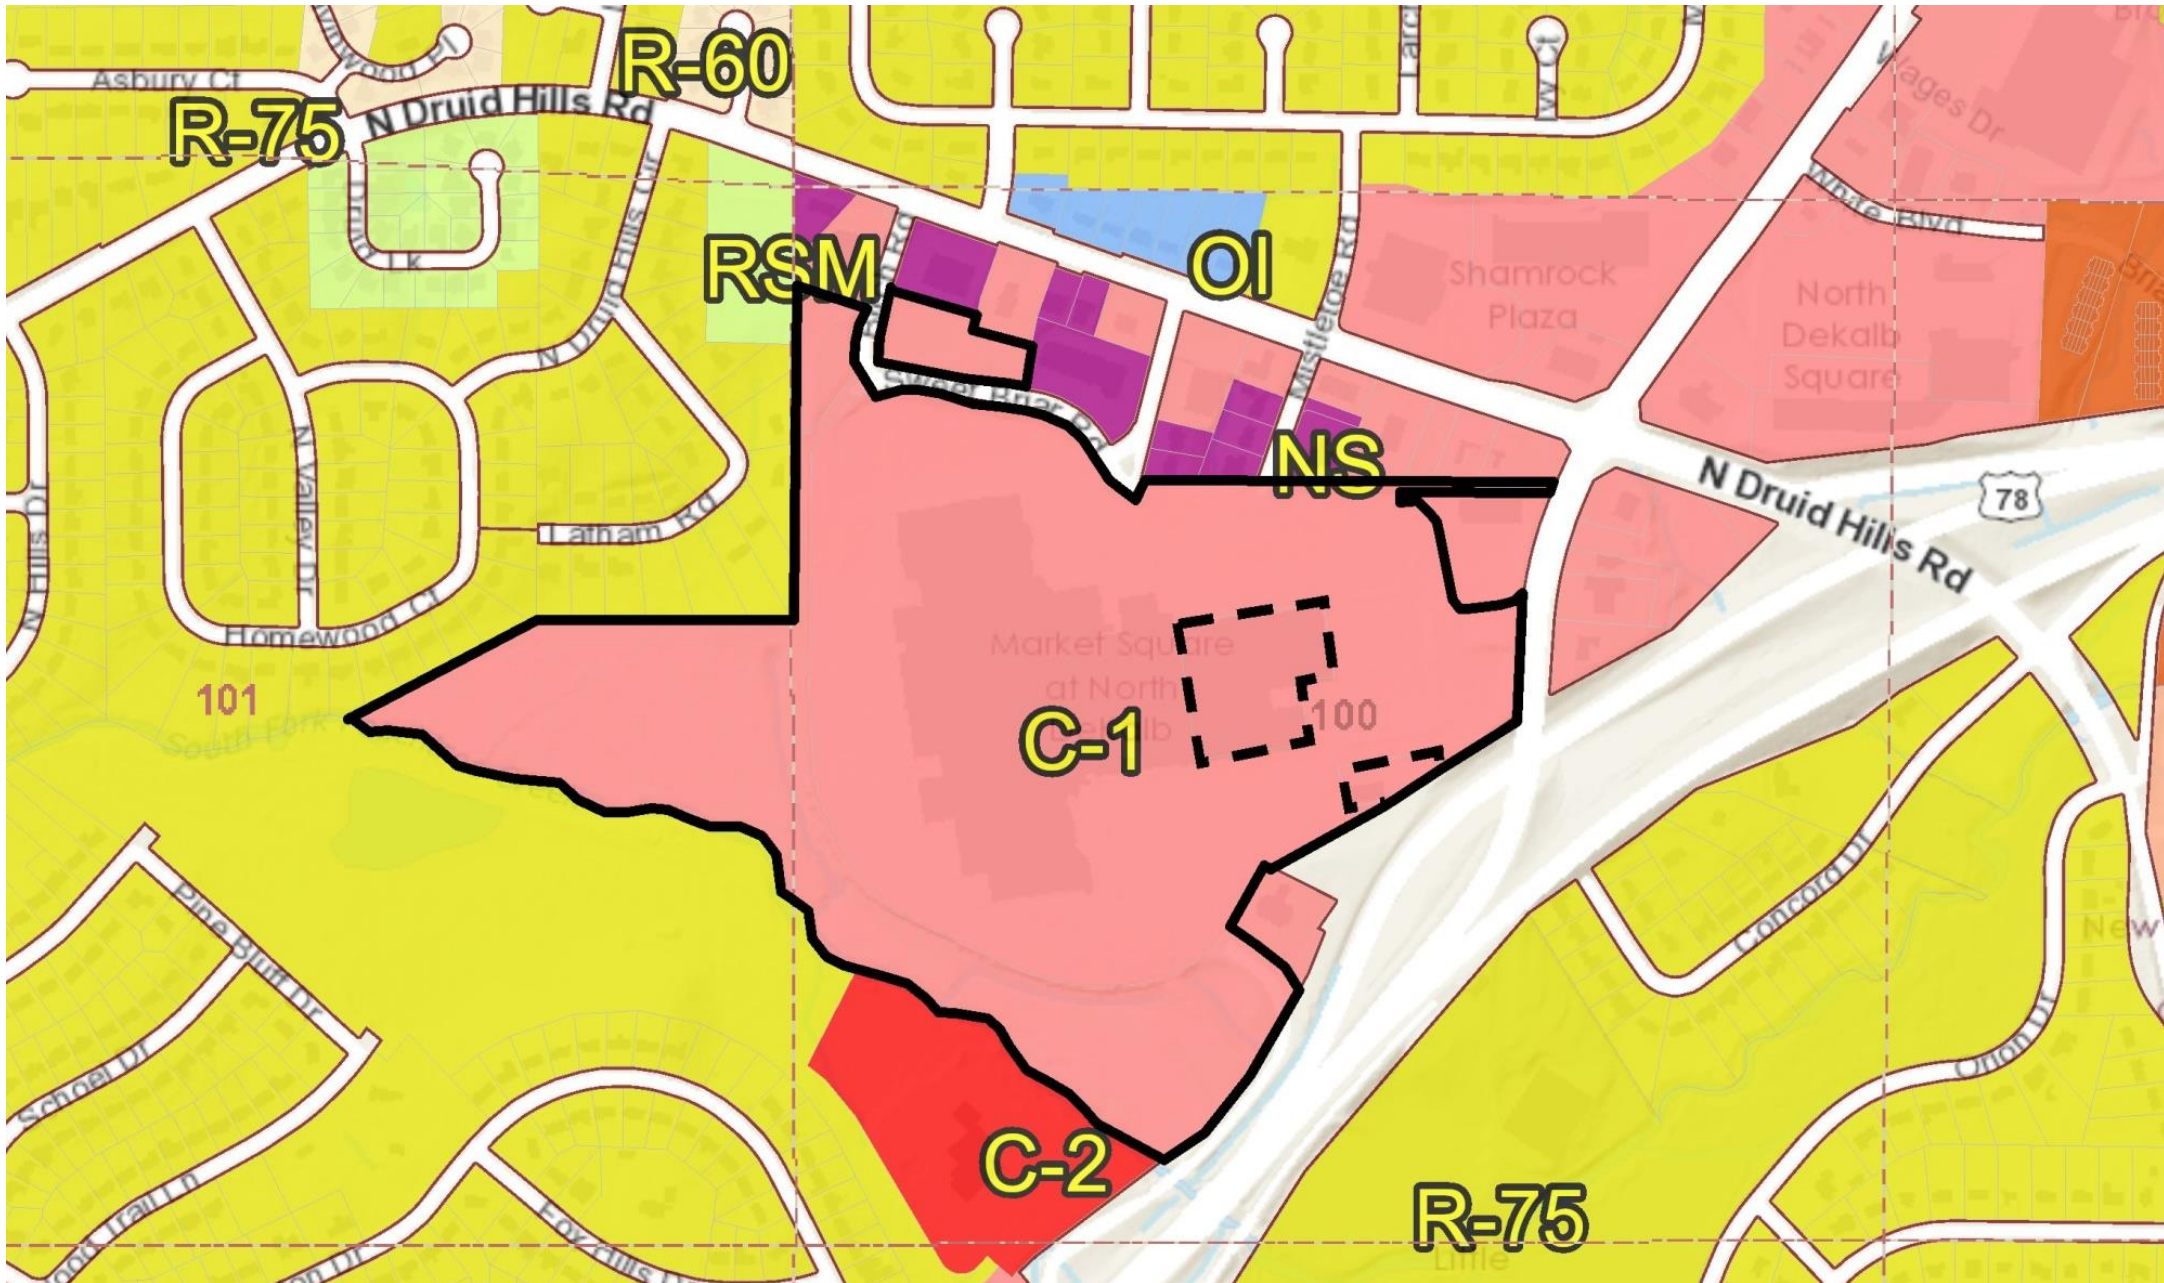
Asbury Ct
R-60
R-75
N Druid Hills Rd
Druid Lk
N Druid Hills Dr
RSM
OI
Mistletoe Rd
Larch
Ivy Ct
Wages Dr
White Blvd
Shamrock Plaza
North Dekalb Square
Sweet Briar Rd
NS
N Druid Hills Rd
78
N Valley Dr
Latham Rd
Homewood Ct
N Hills Dr
101
South Fork
Market Square at North Dekalb
100
C-1
Pine Bluff Dr
Schoel Dr
C-2
Concord Dr
Orion Dr
New
R-75
Little
Fox Hills
Trail Ln